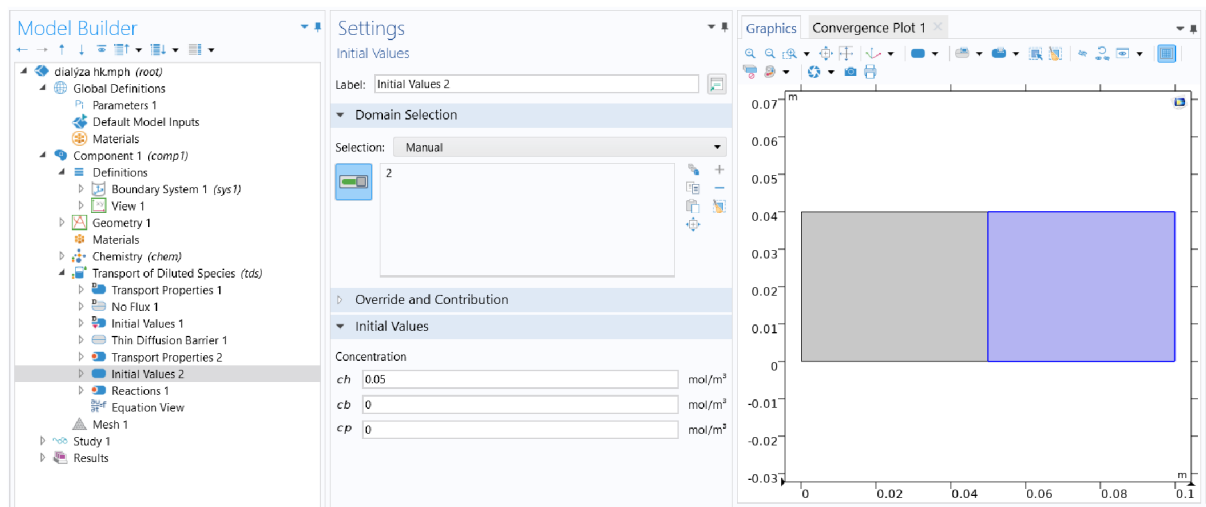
Model Builder

dialýza hk.mph (root)
Global Definitions
Parameters 1
Default Model Inputs
Materials
Component 1 (comp1)
Definitions
Boundary System 1 (sys1)
View 1
Geometry 1
Materials
Chemistry (chem)
Transport of Diluted Species (tds)
Transport Properties 1
No Flux 1
Initial Values 1
Thin Diffusion Barrier 1
Transport Properties 2
Initial Values 2
Reactions 1
Equation View
Mesh 1
Study 1
Results

Settings
Initial Values

Label: Initial Values 2

Domain Selection

Selection: Manual

2

Override and Contribution

Initial Values

Concentration

| | | |
|---|---|---|
| ch | 0.05 | mol/m³ |
| cb | 0 | mol/m³ |
| cp | 0 | mol/m³ |

Graphics | Convergence Plot 1

m
0.07
0.06
0.05
0.04
0.03
0.02
0.01
0
-0.01
-0.02
-0.03
m
0 0.02 0.04 0.06 0.08 0.1